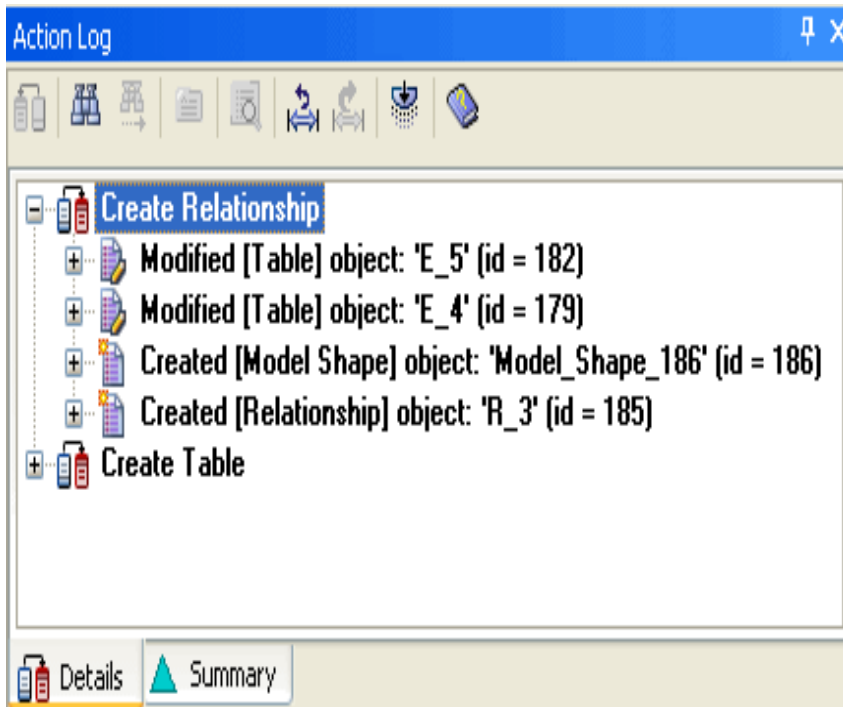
Action Log

Create Relationship
Modified [Table] object: 'E_5' (id = 182)
Modified [Table] object: 'E_4' (id = 179)
Created [Model Shape] object: 'Model_Shape_186' (id = 186)
Created [Relationship] object: 'R_3' (id = 185)
Create Table

Details
Summary